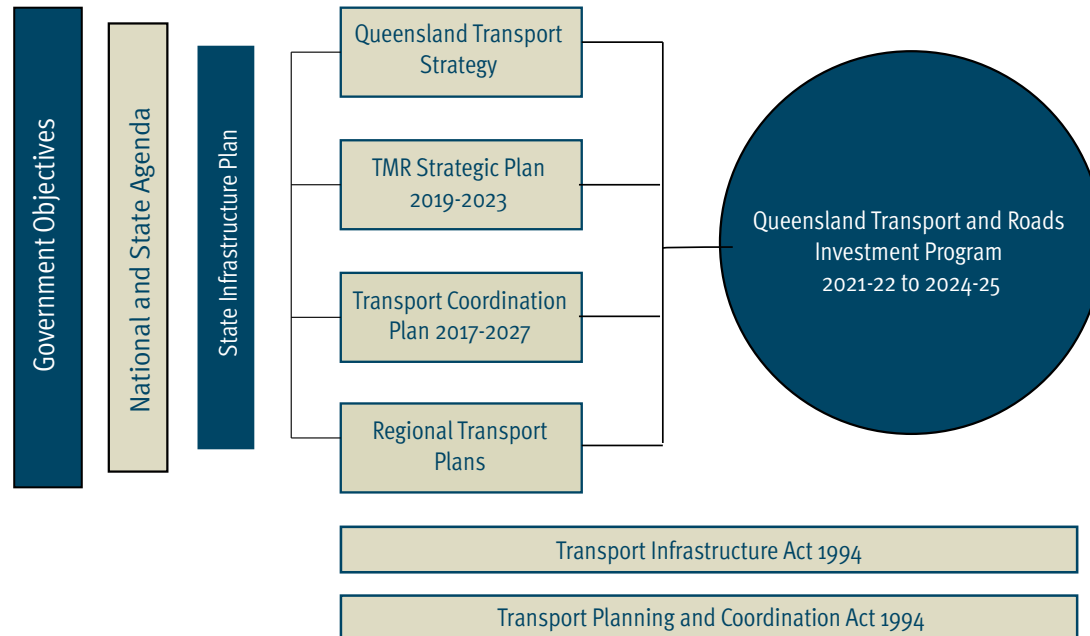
Government Objectives

National and State Agenda

State Infrastructure Plan

Queensland Transport Strategy

TMR Strategic Plan 2019-2023

Transport Coordination Plan 2017-2027

Regional Transport Plans

Queensland Transport and Roads Investment Program 2021-22 to 2024-25

Transport Infrastructure Act 1994

Transport Planning and Coordination Act 1994